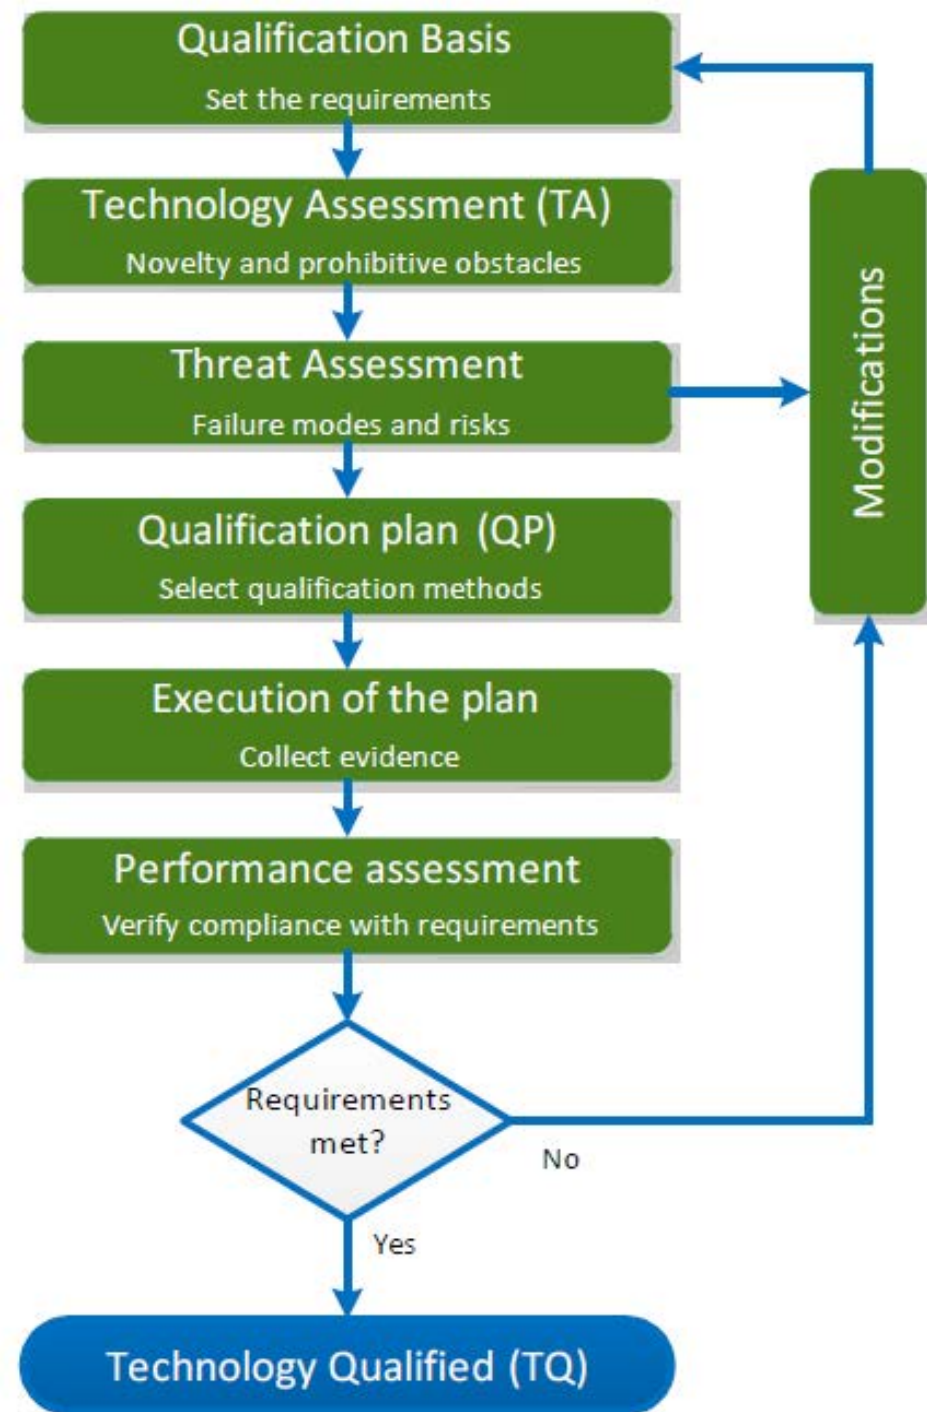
Qualification Basis
Set the requirements

Technology Assessment (TA)
Novelty and prohibitive obstacles

Threat Assessment
Failure modes and risks

Qualification plan (QP)
Select qualification methods

Execution of the plan
Collect evidence

Performance assessment
Verify compliance with requirements

Requirements met?

No

Yes

Modifications

Technology Qualified (TQ)